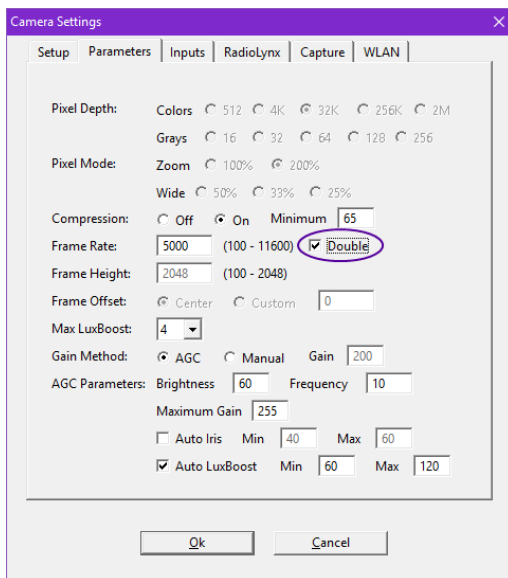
Camera Settings

Setup | Parameters | Inputs | RadioLynx | Capture | WLAN

Pixel Depth: Colors 512 4K 32K 256K 2M

Grays 16 32 64 128 256

Pixel Mode: Zoom 100% 200%

Wide 50% 33% 25%

Compression: Off On Minimum 65

Frame Rate: 5000 (100 - 11600) Double

Frame Height: 2048 (100 - 2048)

Frame Offset: Center Custom 0

Max LuxBoost: 4

Gain Method: AGC Manual Gain 200

AGC Parameters: Brightness 60 Frequency 10

Maximum Gain 255

Auto Iris Min 40 Max 60

Auto LuxBoost Min 60 Max 120

Ok | Cancel